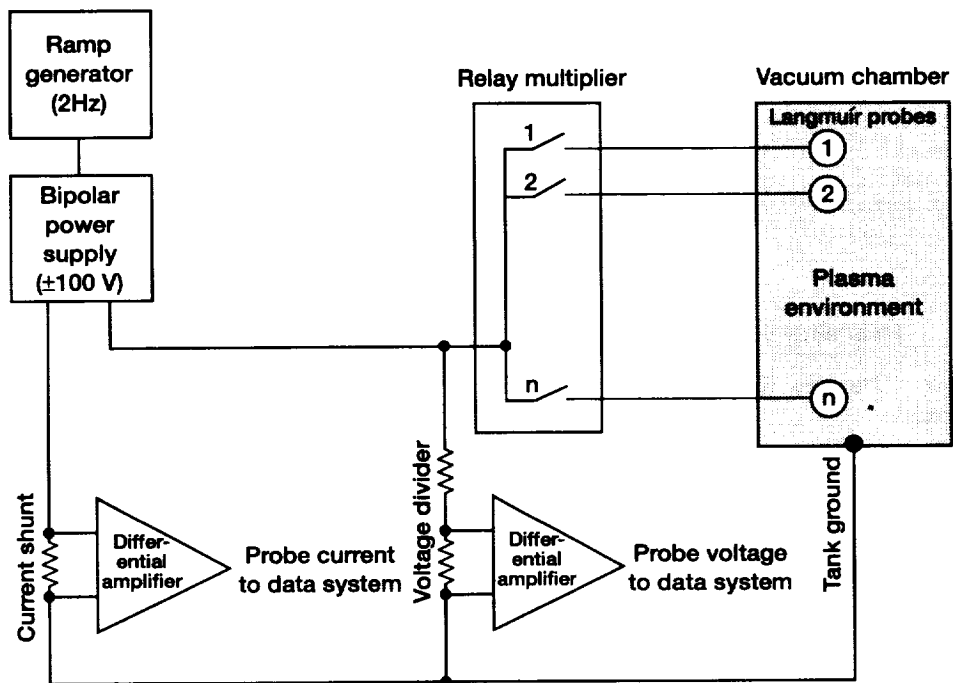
Ramp generator (2Hz)

Bipolar power supply (±100 V)

Relay multiplier

1

2

n

Vacuum chamber

Langmuir probes

1

2

Plasma environment

n

Current shunt

Differential amplifier

Probe current to data system

Voltage divider

Differential amplifier

Probe voltage to data system

Tank ground